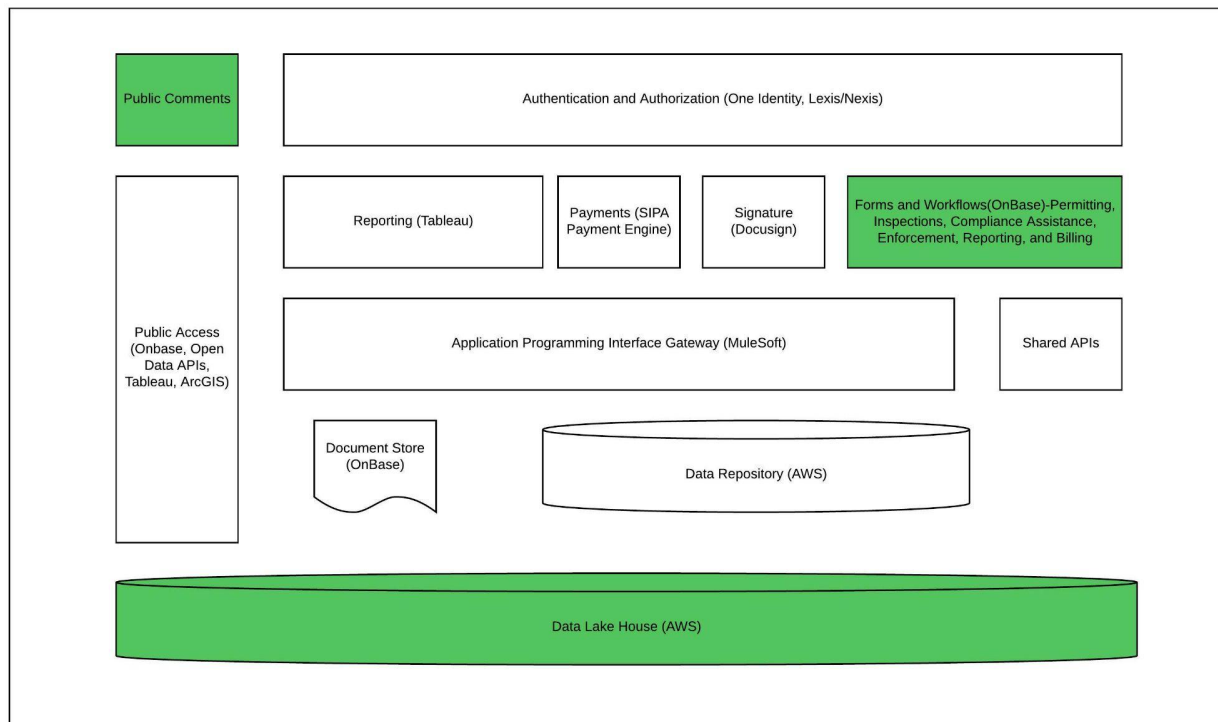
Public Comments

Authentication and Authorization (One Identity, Lexis/Nexis)

Public Access (Onbase, Open Data APIs, Tableau, ArcGIS)

Reporting (Tableau)

Payments (SIPA Payment Engine)

Signature (Docusign)

Forms and Workflows(OnBase)-Permitting, Inspections, Compliance Assistance, Enforcement, Reporting, and Billing

Application Programming Interface Gateway (MuleSoft)

Shared APIs

Document Store (OnBase)

Data Repository (AWS)

Data Lake House (AWS)